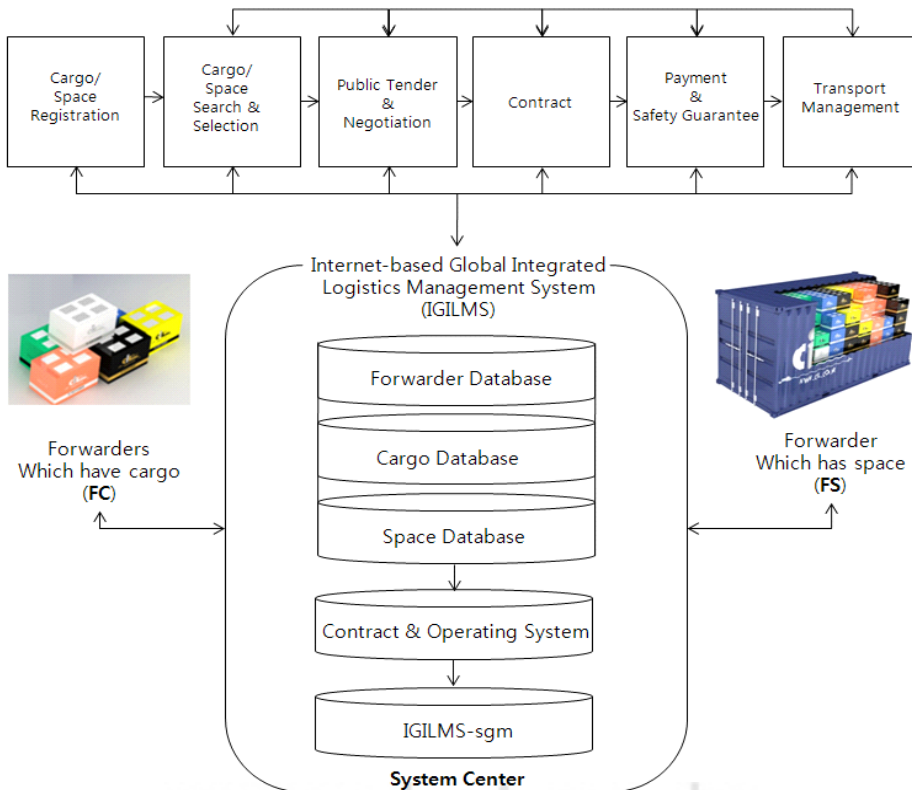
Cargo/ Space Registration

Cargo/ Space Search & Selection

Public Tender & Negotiation

Contract

Payment & Safety Guarantee

Transport Management

Internet-based Global Integrated Logistics Management System (IGILMS)

Forwarder Database

Cargo Database

Space Database

Contract & Operating System

IGILMS-sgm

System Center

Forwarders Which have cargo (FC)

Forwarder Which has space (FS)